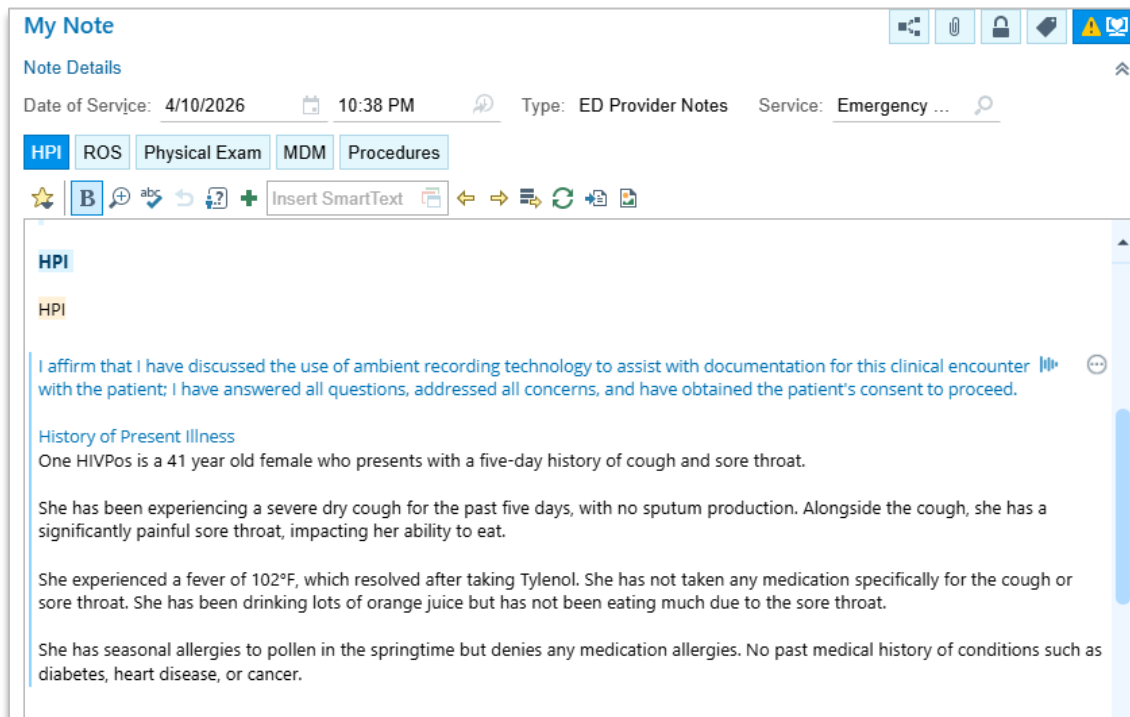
My Note

Note Details

Date of Service: 4/10/2026 10:38 PM Type: ED Provider Notes Service: Emergency ...

HPI ROS Physical Exam MDM Procedures

Insert SmartText

HPI

HPI

I affirm that I have discussed the use of ambient recording technology to assist with documentation for this clinical encounter with the patient; I have answered all questions, addressed all concerns, and have obtained the patient's consent to proceed.

History of Present Illness
One HIVPos is a 41 year old female who presents with a five-day history of cough and sore throat.

She has been experiencing a severe dry cough for the past five days, with no sputum production. Alongside the cough, she has a significantly painful sore throat, impacting her ability to eat.

She experienced a fever of 102°F, which resolved after taking Tylenol. She has not taken any medication specifically for the cough or sore throat. She has been drinking lots of orange juice but has not been eating much due to the sore throat.

She has seasonal allergies to pollen in the springtime but denies any medication allergies. No past medical history of conditions such as diabetes, heart disease, or cancer.